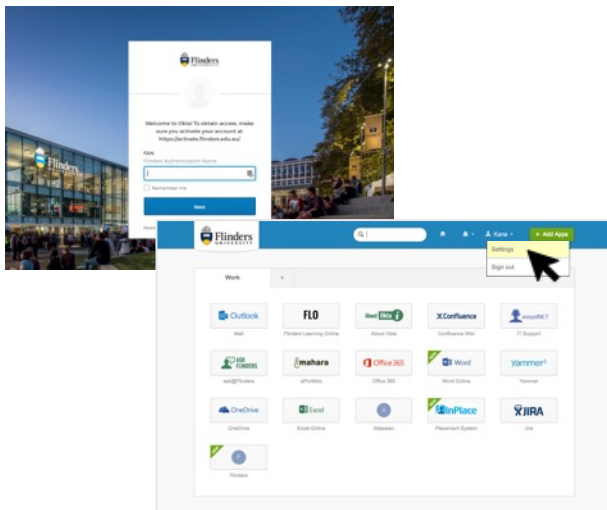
Flinders UNIVERSITY

Welcome to Okta! To obtain access, make sure you activate your account at https://activate.flinders.edu.au/

FAN

Flinders Authentication Name

Remember me

Next

Flinders

Flinders UNIVERSITY

Kana

+ Add Apps

Settings

Sign out

Work

+

Outlook

Mail

FLO

Flinders Learning Online

About Okta

About Okta

Confluence

Confluence Wiki

easyNET

IT Support

ASK FLINDERS

ask@Flinders

mahara

ePortfolio

Office 365

Office 365

Word

Word Online

Yammer

Yammer

OneDrive

OneDrive

Excel

Excel Online

Atlassian

InPlace

Placement System

JIRA

Jira

Flinders